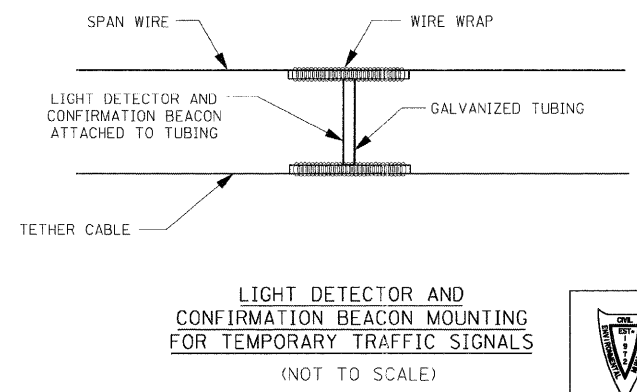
SPAN WIRE

WIRE WRAP

LIGHT DETECTOR AND CONFIRMATION BEACON ATTACHED TO TUBING

GALVANIZED TUBING

TETHER CABLE

LIGHT DETECTOR AND CONFIRMATION BEACON MOUNTING FOR TEMPORARY TRAFFIC SIGNALS

(NOT TO SCALE)

CIVIL EST. 1972 ENVIRONMENTAL